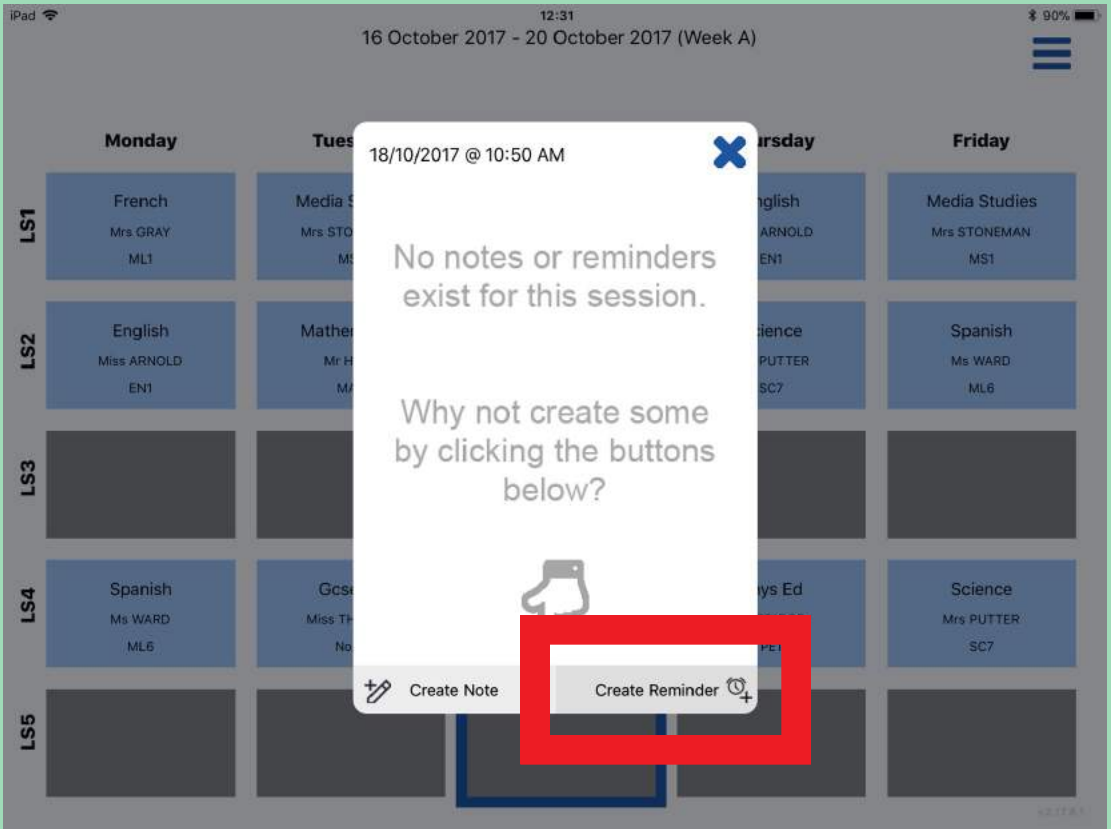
iPad 12:31 90%

16 October 2017 - 20 October 2017 (Week A)

| | Monday | Tues | | rsday | Friday |
|---|---|---|---|---|---|
| LS1 | French Mrs GRAY ML1 | Media S Mrs STO MS | | nglish ARNOLD EN1 | Media Studies Mrs STONEMAN MS1 |
| LS2 | English Miss ARNOLD EN1 | Mathe Mr H MA | | cience PUTTER SC7 | Spanish Ms WARD ML6 |
| LS3 | | | | | |
| LS4 | Spanish Ms WARD ML6 | Gcse Miss TH No | | ys Ed PE | Science Mrs PUTTER SC7 |
| LS5 | | | | | |

18/10/2017 @ 10:50 AM

No notes or reminders exist for this session.

Why not create some by clicking the buttons below?

Create Note

Create Reminder